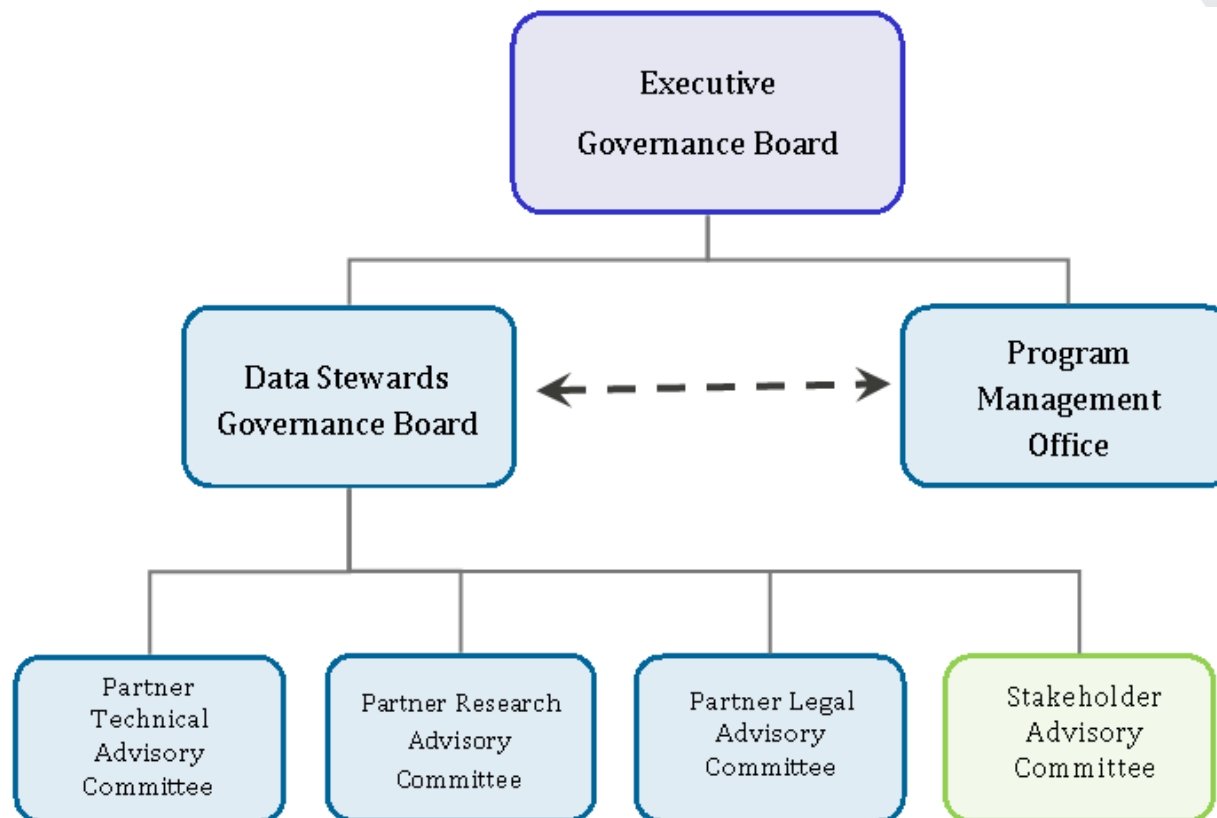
Executive Governance Board

Data Stewards Governance Board

Program Management Office

Partner Technical Advisory Committee

Partner Research Advisory Committee

Partner Legal Advisory Committee

Stakeholder Advisory Committee